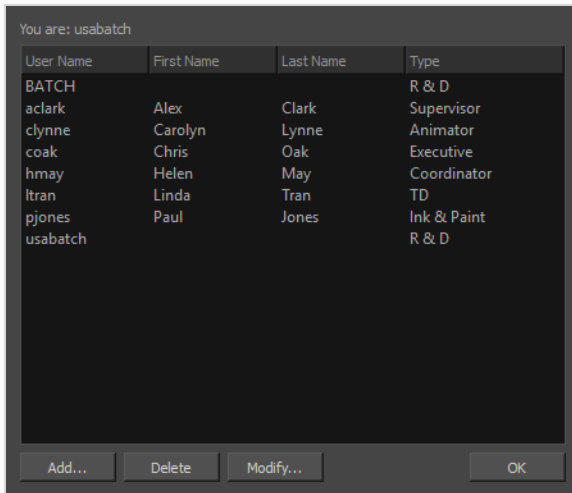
You are: usabatch

| User Name | First Name | Last Name | Type |
|---|---|---|---|
| BATCH | | | R & D |
| aclark | Alex | Clark | Supervisor |
| clynne | Carolyn | Lynne | Animator |
| coak | Chris | Oak | Executive |
| hmay | Helen | May | Coordinator |
| ltran | Linda | Tran | TD |
| pjones | Paul | Jones | Ink & Paint |
| usabatch | | | R & D |

Add... Delete Modify... OK